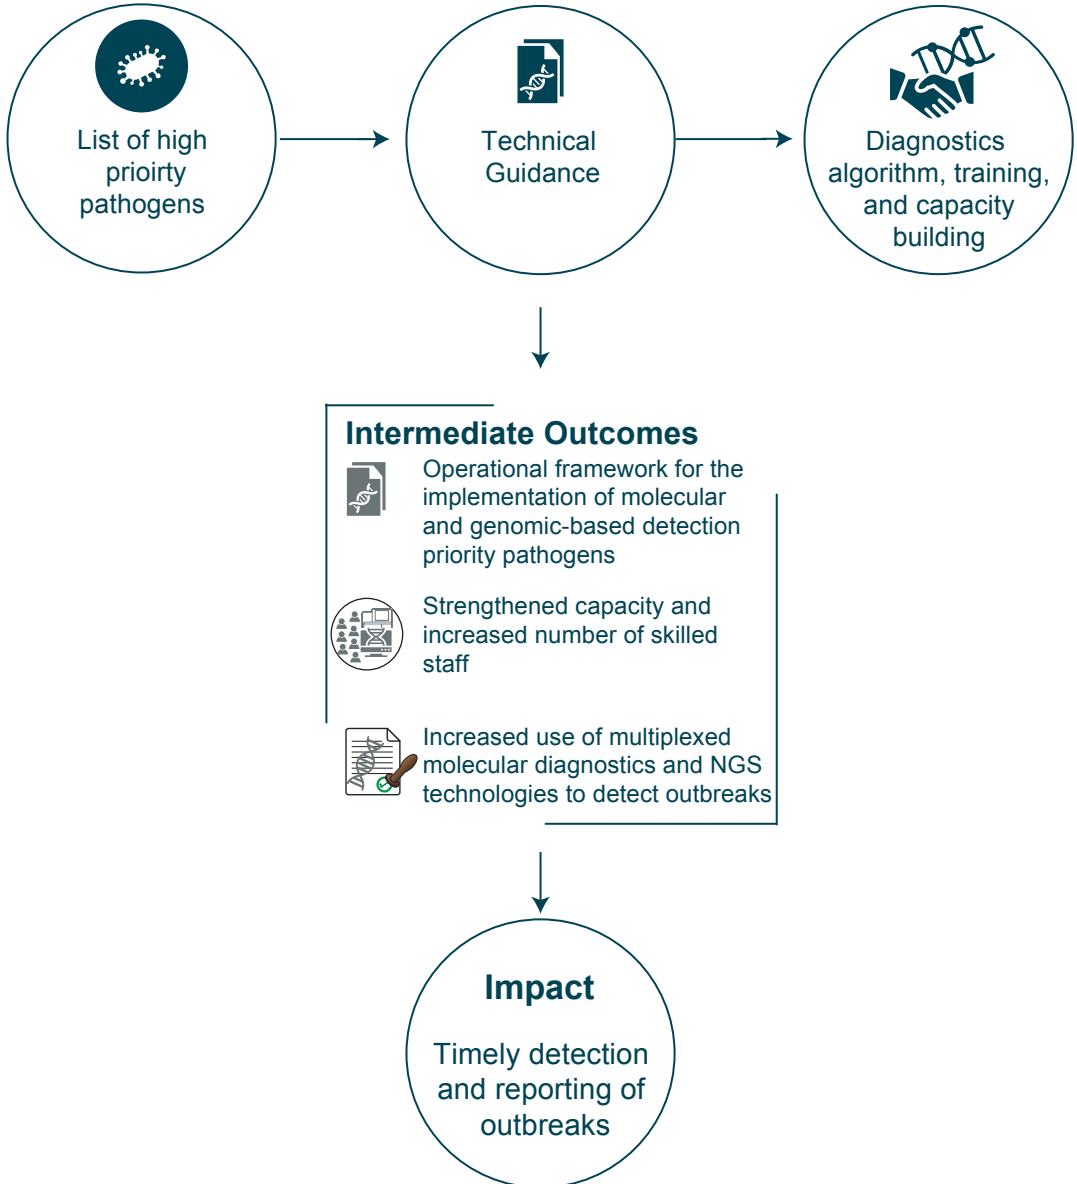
List of high prioirty pathogens

Technical Guidance

Diagnostics algorithm, training, and capacity building

Intermediate Outcomes

Operational framework for the implementation of molecular and genomic-based detection priority pathogens

Strengthened capacity and increased number of skilled staff

Increased use of multiplexed molecular diagnostics and NGS technologies to detect outbreaks

Impact

Timely detection and reporting of outbreaks